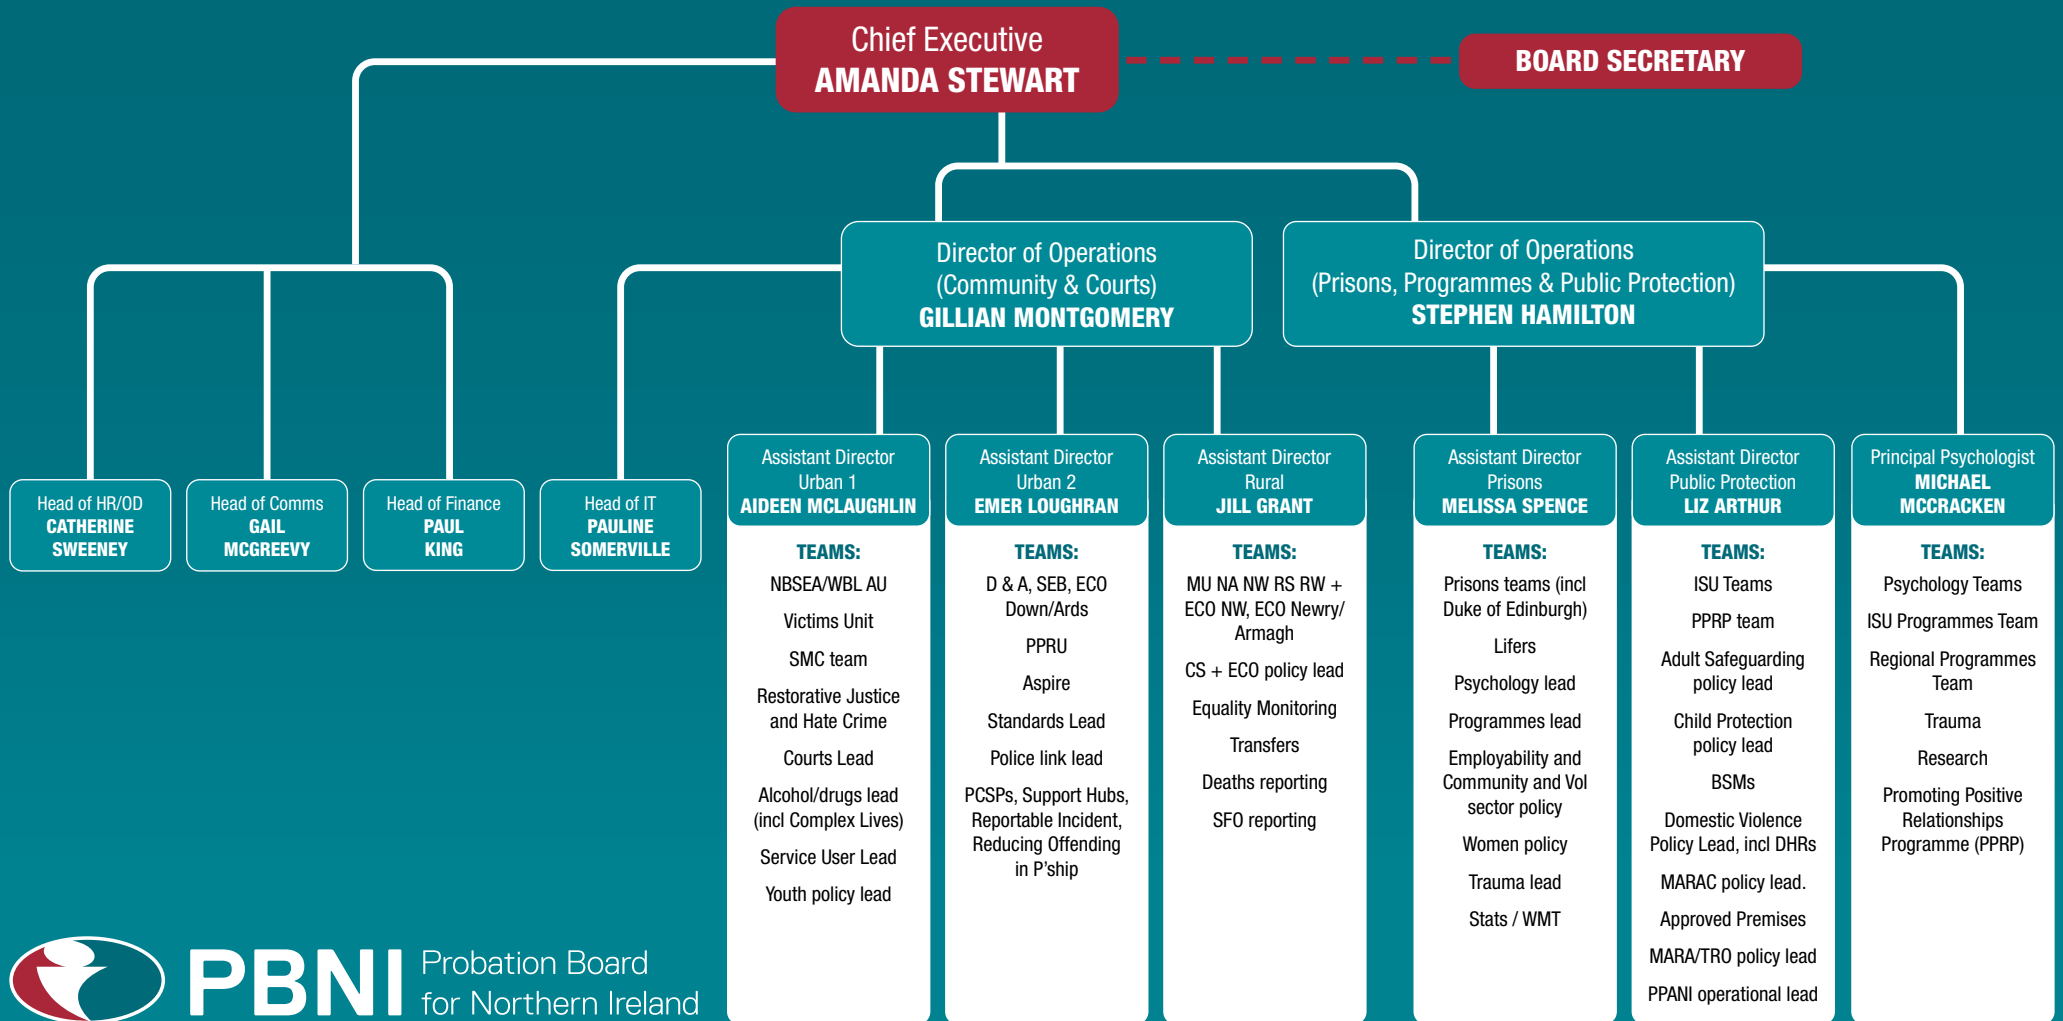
Chief Executive
AMANDA STEWART

BOARD SECRETARY

Director of Operations
(Community & Courts)
GILLIAN MONTGOMERY

Director of Operations
(Prisons, Programmes & Public Protection)
STEPHEN HAMILTON

Head of HR/OD
CATHERINE SWEENEY

Head of Comms
GAIL MCGREEVY

Head of Finance
PAUL KING

Head of IT
PAULINE SOMERVILLE

Assistant Director
Urban 1
AIDEEN MCLAUGHLIN

TEAMS:
NBSEA/WBL AU
Victims Unit
SMC team
Restorative Justice and Hate Crime
Courts Lead
Alcohol/drugs lead (incl Complex Lives)
Service User Lead
Youth policy lead

Assistant Director
Urban 2
EMER LOUGHRAN

TEAMS:
D & A, SEB, ECO Down/Ards
PPRU
Aspire
Standards Lead
Police link lead
PCSPs, Support Hubs, Reportable Incident, Reducing Offending in P'ship

Assistant Director
Rural
JILL GRANT

TEAMS:
MU NA NW RS RW + ECO NW, ECO Newry/ Armagh
CS + ECO policy lead
Equality Monitoring
Transfers
Deaths reporting
SFO reporting

Assistant Director
Prisons
MELISSA SPENCE

TEAMS:
Prisons teams (incl Duke of Edinburgh)
Lifers
Psychology lead
Programmes lead
Employability and Community and Vol sector policy
Women policy
Trauma lead
Stats / WMT

Assistant Director
Public Protection
LIZ ARTHUR

TEAMS:
ISU Teams
PPRP team
Adult Safeguarding policy lead
Child Protection policy lead
BSMs
Domestic Violence Policy Lead, incl DHRs
MARAC policy lead.
Approved Premises
MARA/TRO policy lead
PPANI operational lead

Principal Psychologist
MICHAEL MCCRACKEN

TEAMS:
Psychology Teams
ISU Programmes Team
Regional Programmes Team
Trauma
Research
Promoting Positive Relationships Programme (PPRP)

PBNI Probation Board for Northern Ireland